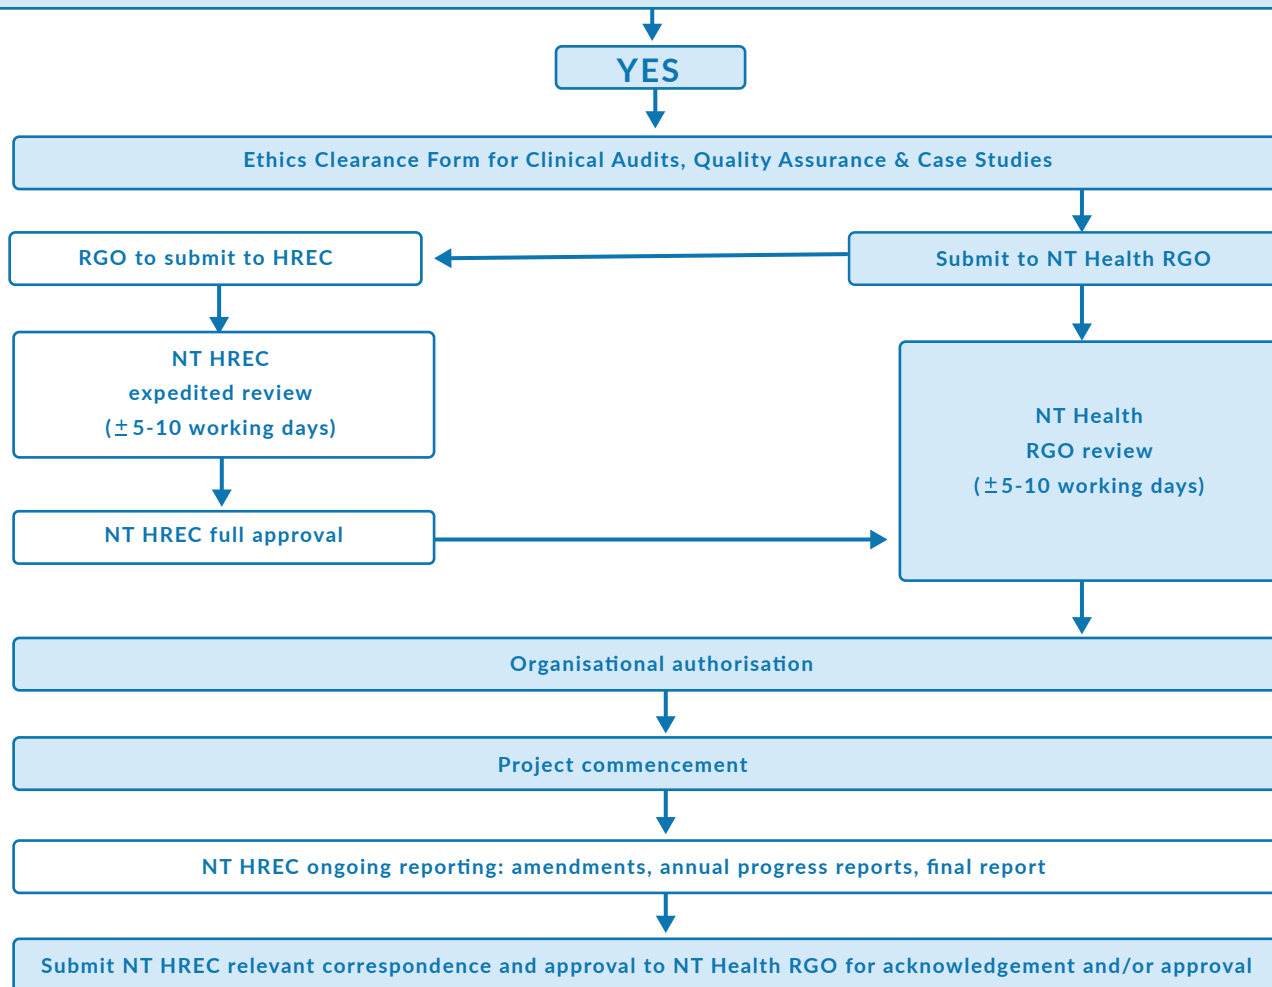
YES

Ethics Clearance Form for Clinical Audits, Quality Assurance & Case Studies

RGO to submit to HREC

Submit to NT Health RGO

NT HREC
expedited review
($\pm$5-10 working days)

NT Health
RGO review
($\pm$5-10 working days)

NT HREC full approval

Organisational authorisation

Project commencement

NT HREC ongoing reporting: amendments, annual progress reports, final report

Submit NT HREC relevant correspondence and approval to NT Health RGO for acknowledgement and/or approval